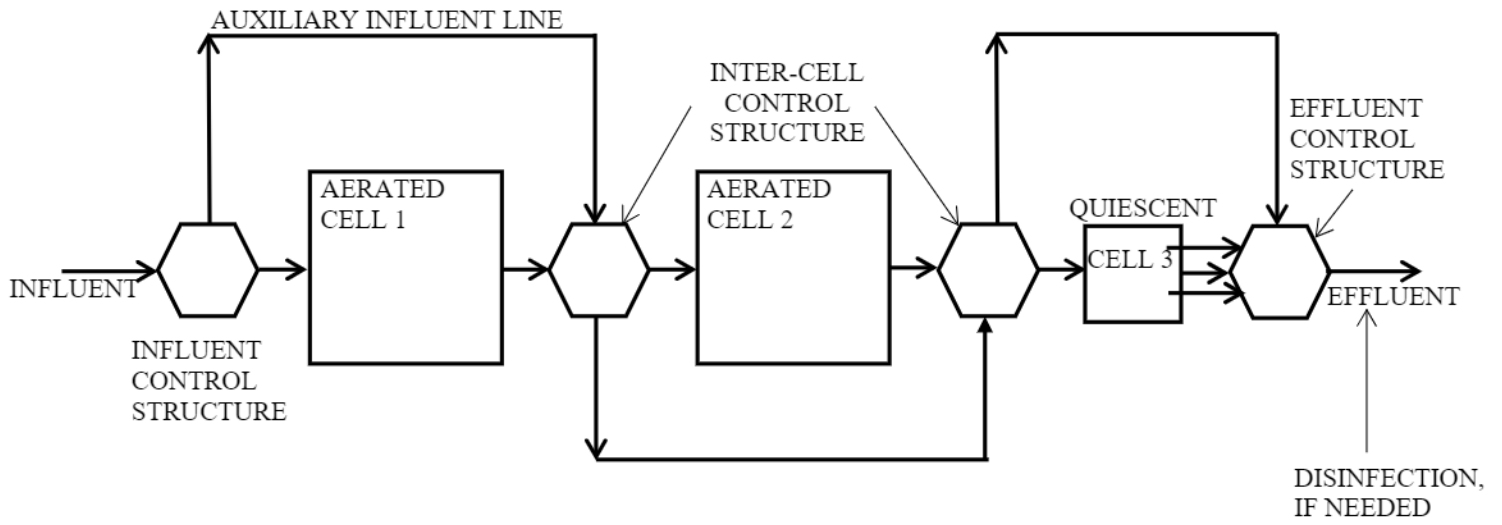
AUXILIARY INFLUENT LINE

INTER-CELL CONTROL STRUCTURE

EFFLUENT CONTROL STRUCTURE

AERATED CELL 1

AERATED CELL 2

QUIESCENT

CELL 3

INFLUENT

EFFLUENT

INFLUENT CONTROL STRUCTURE

DISINFECTION, IF NEEDED